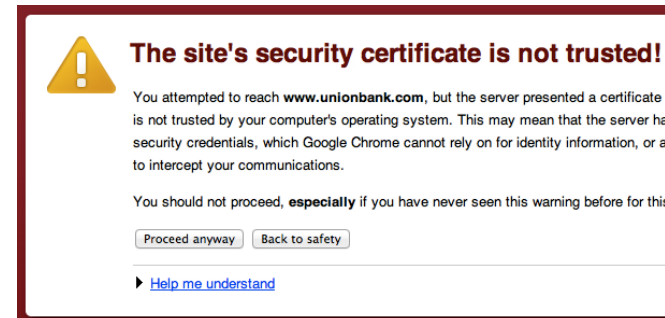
The site's security certificate is not trusted!

You attempted to reach www.unionbank.com, but the server presented a certificate is not trusted by your computer's operating system. This may mean that the server ha security credentials, which Google Chrome cannot rely on for identity information, or a to intercept your communications.

You should not proceed, especially if you have never seen this warning before for this

Proceed anyway Back to safety

Help me understand